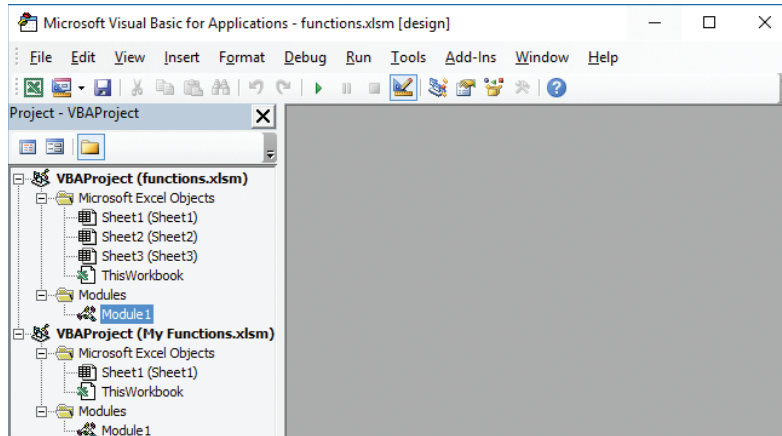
Microsoft Visual Basic for Applications - functions.xlsm [design]

File Edit View Insert Format Debug Run Tools Add-Ins Window Help

Project - VBAProject

VBAProject (functions.xlsm)
Microsoft Excel Objects
Sheet1 (Sheet1)
Sheet2 (Sheet2)
Sheet3 (Sheet3)
ThisWorkbook
Modules
Module1
VBAProject (My Functions.xlsm)
Microsoft Excel Objects
Sheet1 (Sheet1)
ThisWorkbook
Modules
Module1